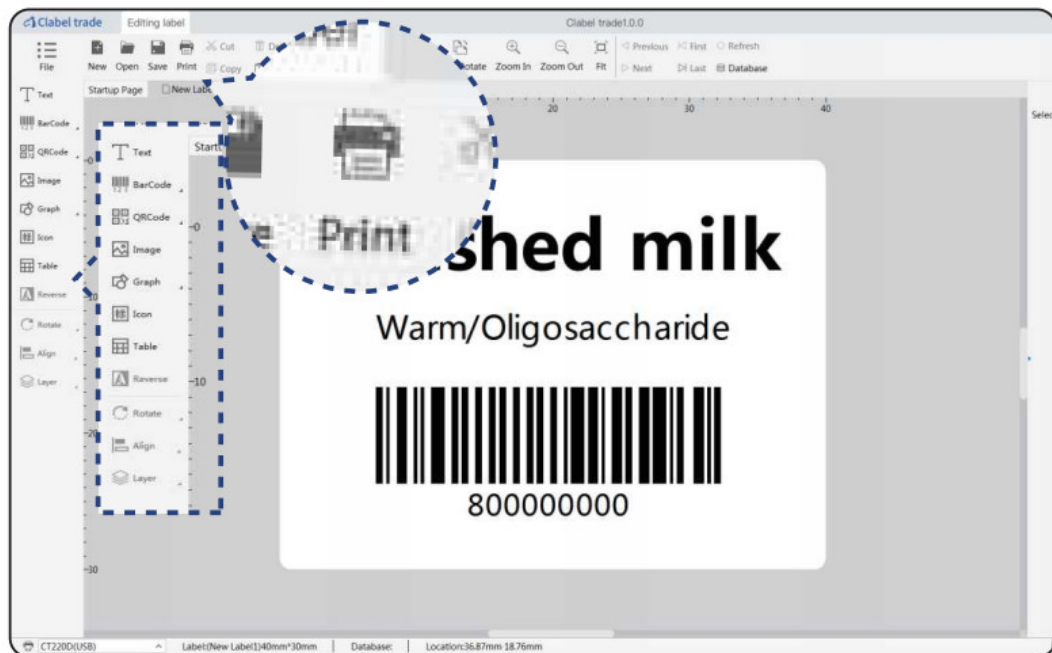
Clabel trade Editing label Clabel trade1.0.0

File New Open Save Print Cut Copy Rotate Zoom In Zoom Out Fit Previous First Refresh Next Last Database

Startup Page New Label

Text BarCode QRCode Image Graph Icon Table Reverse Rotate Align Layer

Text BarCode QRCode Image Graph Icon Table Reverse Rotate Align Layer

Print

20 30 40

Selec

shed milk

Warm/Oligosaccharide

800000000

CT220D(USB) Label:(New Label1)40mm*30mm Database: Location:36.87mm 18.76mm